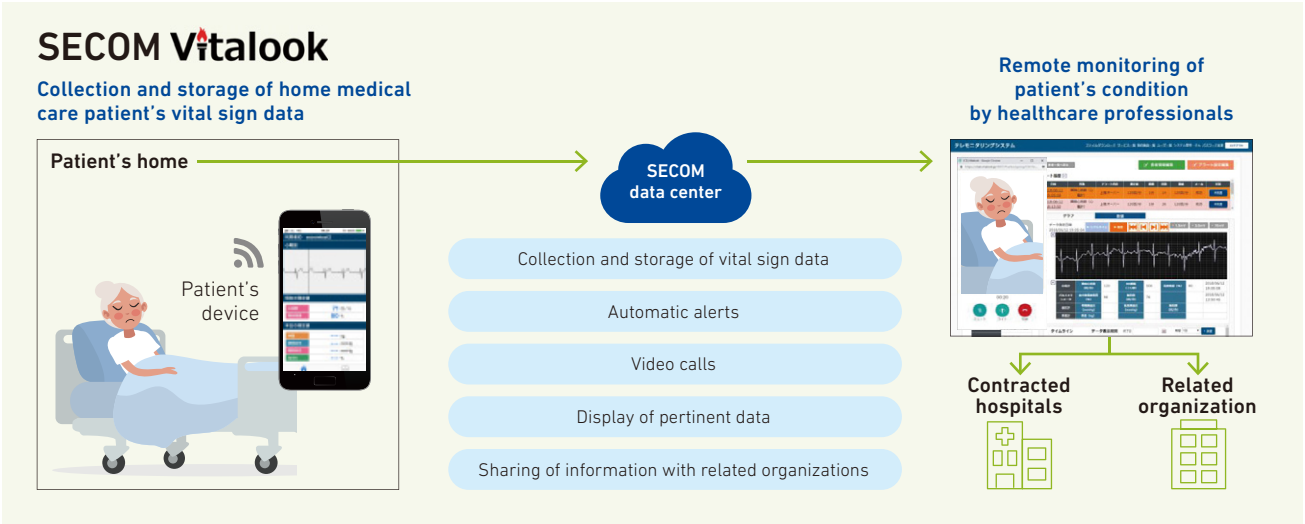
SECOM Vitalook

Collection and storage of home medical care patient's vital sign data

Patient's home

Patient's device

SECOM data center

Collection and storage of vital sign data

Automatic alerts

Video calls

Display of pertinent data

Sharing of information with related organizations

Remote monitoring of patient's condition by healthcare professionals

テレモニタリングシステム

Contracted hospitals

Related organization